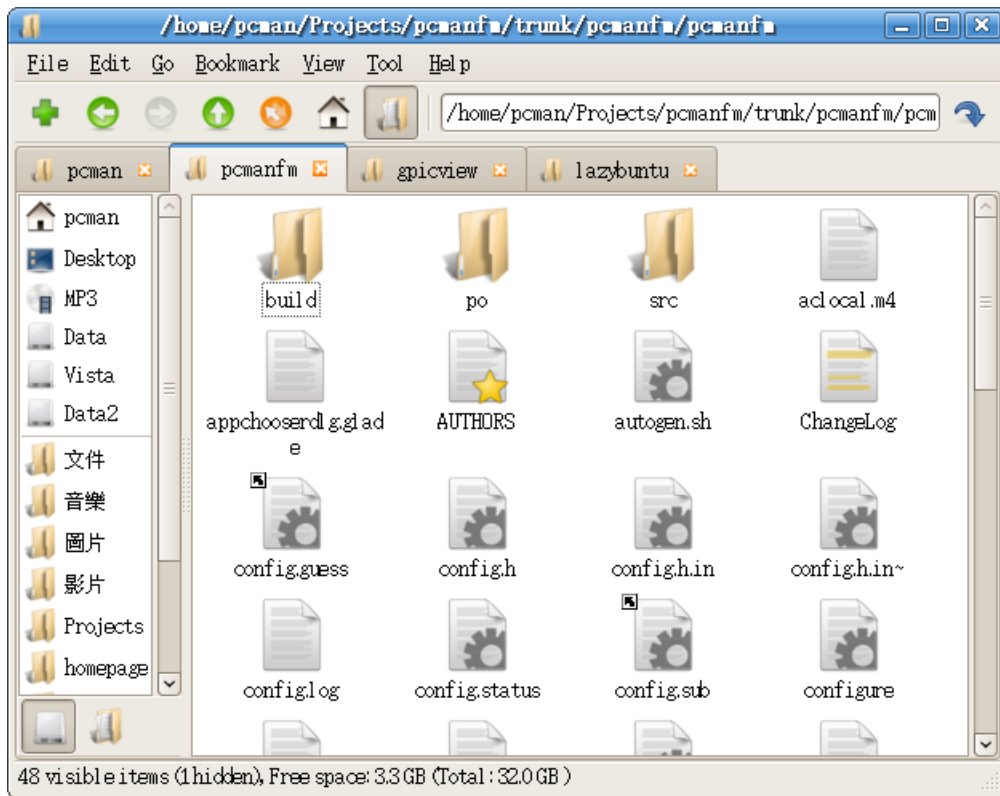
/home/pcman/Projects/pcmanfm/trunk/pcmanfm/pcmanfm

File Edit Go Bookmark View Tool Help

/home/pcman/Projects/pcmanfm/trunk/pcmanfm/pcm

pcman
pcmanfm
gpicview
lazybuntu

pcman
Desktop
MP3
Data
Vista
Data2
文件
音樂
圖片
影片
Projects
homepage

build
po
src
aclocal.m4
appchooserdlg.glade
AUTHORS
autogen.sh
ChangeLog
config.guess
config.h
config.h.in
config.h.in~
config.log
config.status
config.sub
configure

48 visible items (1 hidden), Free space: 3.3 GB (Total: 32.0 GB )